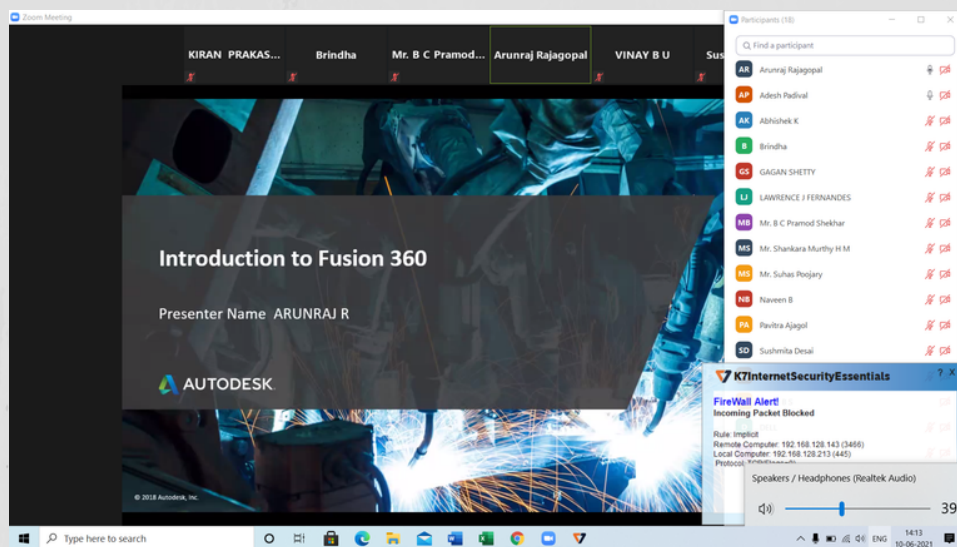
Zoom Meeting

KIRAN PRAKAS...
Brindha
Mr. B C Pramod...
Arunraj Rajagopal
VINAY B U
Sus

Introduction to Fusion 360

Presenter Name ARUNRAJ R

AUTODESK.

© 2018 Autodesk, Inc.

Participants (18)

Find a participant

AR Arunraj Rajagopal
AP Adesh Padival
AK Abhishek K
B Brindha
GS GAGAN SHETTY
LJ LAWRENCE J FERNANDES
MB Mr. B C Pramod Shekhar
MS Mr. Shankara Murthy H M
MS Mr. Suhas Poojary
NB Naveen B
PA Pavitra Ajagol
SD Sushmita Desai

K7InternetSecurityEssentials

FireWall Alert!
Incoming Packet Blocked

Rule: Implicit
Remote Computer: 192.168.128.143 (3466)
Local Computer: 192.168.128.213 (445)
Protocol: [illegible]

Speakers / Headphones (Realtek Audio)

39

Type here to search

ENG
14:13
10-06-2021